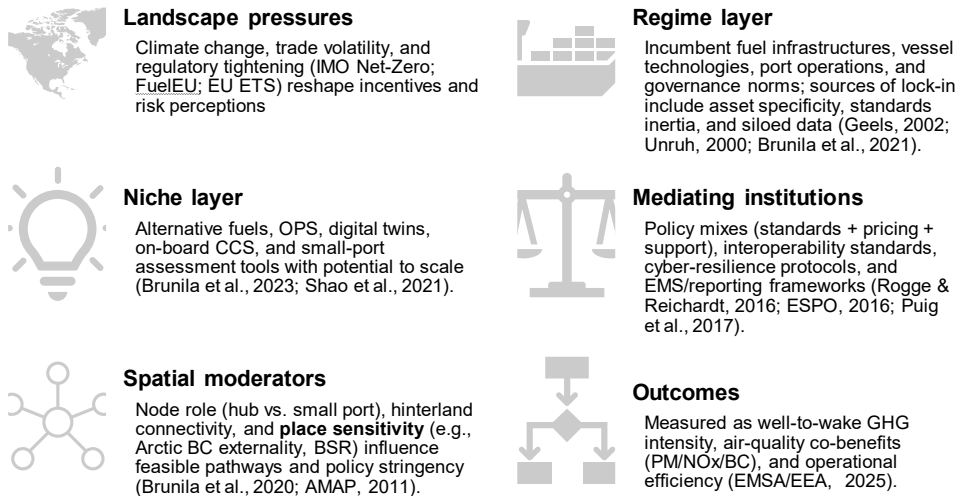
**Landscape pressures**

Climate change, trade volatility, and regulatory tightening (IMO Net-Zero; FuelEU; EU ETS) reshape incentives and risk perceptions

**Regime layer**

Incumbent fuel infrastructures, vessel technologies, port operations, and governance norms; sources of lock-in include asset specificity, standards inertia, and siloed data (Geels, 2002; Unruh, 2000; Brunila et al., 2021).

**Niche layer**

Alternative fuels, OPS, digital twins, on-board CCS, and small-port assessment tools with potential to scale (Brunila et al., 2023; Shao et al., 2021).

**Mediating institutions**

Policy mixes (standards + pricing + support), interoperability standards, cyber-resilience protocols, and EMS/reporting frameworks (Rogge & Reichardt, 2016; ESPO, 2016; Puig et al., 2017).

**Spatial moderators**

Node role (hub vs. small port), hinterland connectivity, and **place sensitivity** (e.g., Arctic BC externality, BSR) influence feasible pathways and policy stringency (Brunila et al., 2020; AMAP, 2011).

**Outcomes**

Measured as well-to-wake GHG intensity, air-quality co-benefits (PM/NOx/BC), and operational efficiency (EMSA/EEA, 2025).